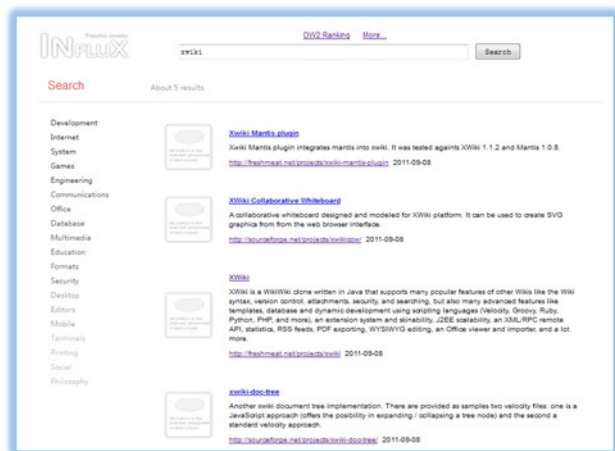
Priority Inside

INFLUX

OW2 Ranking More...

xwiki

Search

Search

About 5 results

Development
Internet
System
Games
Engineering
Communications
Office
Database
Multimedia
Education
Formats
Security
Desktop
Editors
Mobile
Terminals
Printing
Social
Philosophy

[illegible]

Xwiki Mantis plugin

Xwiki Mantis plugin integrates mantis into xwiki. It was tested againts XWiki 1.1.2 and Mantis 1.0.8.

http://freshmeat.net/projects/xwiki-mantis-plugin 2011-09-08

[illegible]

XWiki Collaborative Whiteboard

A collaborative whiteboard designed and modeled for XWiki platform. It can be used to create SVG graphics from from the web browser interface.

http://sourceforge.net/projects/xwikispw/ 2011-09-08

XWiki

XWiki is a WikiWiki clone written in Java that supports many popular features of other Wikis like the Wiki syntax, version control, attachments, security, and searching, but also many advanced features like templates, database and dynamic development using scripting languages (Velocity, Groovy, Ruby, Python, PHP, and more), an extension system and skinability, J2EE scalability, an XML/RPC remote API, statistics, RSS feeds, PDF exporting, WYSIWYG editing, an Office viewer and importer, and a lot more.

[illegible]

http://freshmeat.net/projects/xwiki 2011-09-08

xwiki-doc-tree

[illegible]

Another xwiki document tree implementation. There are provided as samples two velocity files: one is a JavaScript approach (offers the possibility in expanding / collapsing a tree node) and the second a standard velocity approach.

http://sourceforge.net/projects/xwiki-doc-tree/ 2011-09-08